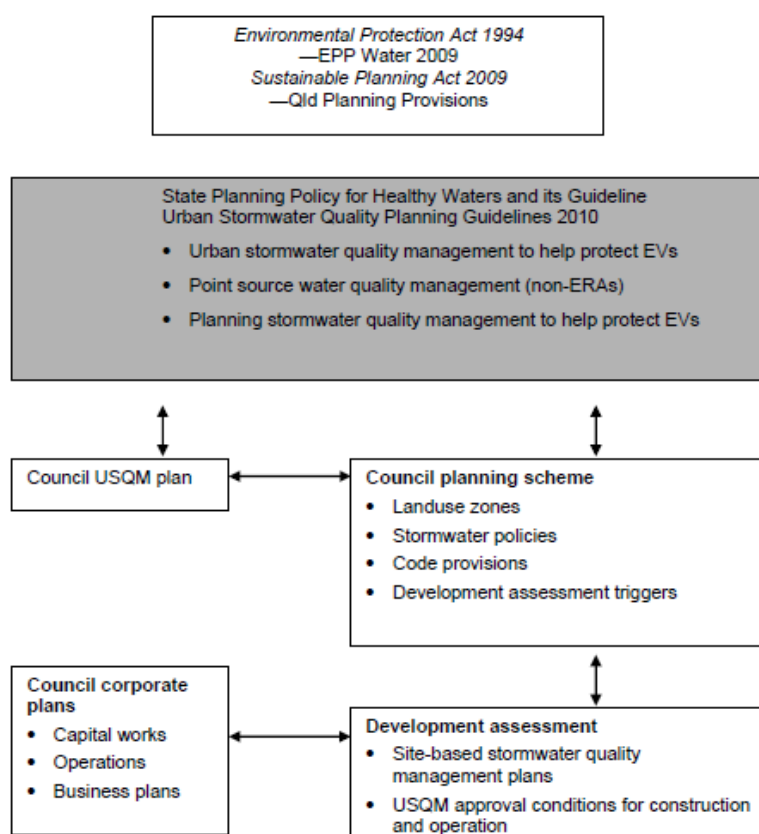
*Environmental Protection Act 1994*
—EPP Water 2009
*Sustainable Planning Act 2009*
—Qld Planning Provisions

State Planning Policy for Healthy Waters and its Guideline
Urban Stormwater Quality Planning Guidelines 2010

- Urban stormwater quality management to help protect EVs
- Point source water quality management (non-ERAs)
- Planning stormwater quality management to help protect EVs

Council USQM plan

**Council planning scheme**
- Landuse zones
- Stormwater policies
- Code provisions
- Development assessment triggers

**Council corporate plans**
- Capital works
- Operations
- Business plans

**Development assessment**
- Site-based stormwater quality management plans
- USQM approval conditions for construction and operation